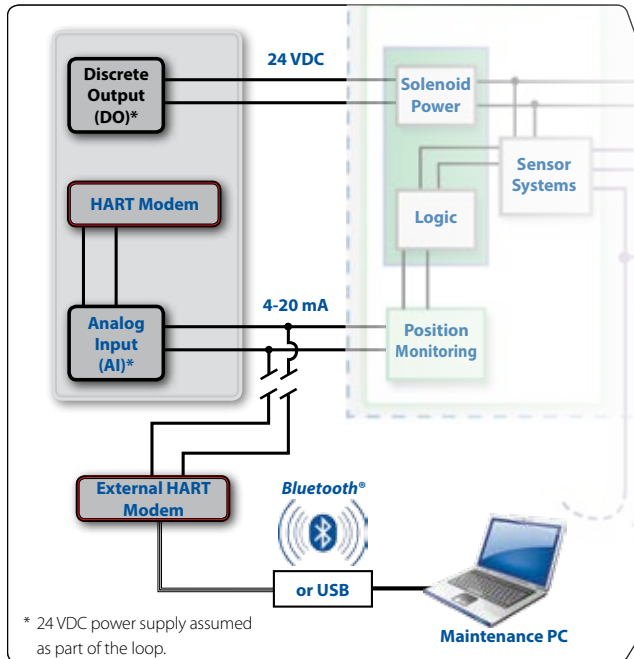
Discrete Output (DO)*

24 VDC

Solenoid Power

Sensor Systems

HART Modem

Logic

4-20 mA

Analog Input (AI)*

Position Monitoring

External HART Modem

Bluetooth®

or USB

* 24 VDC power supply assumed as part of the loop.

Maintenance PC